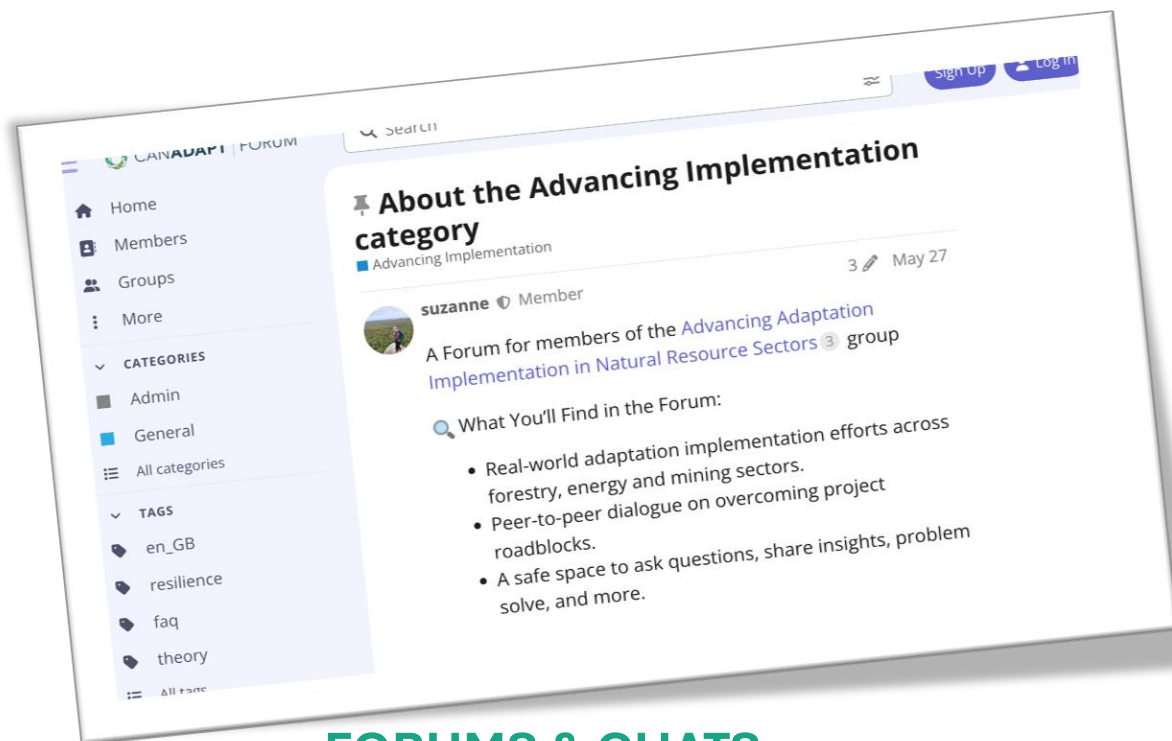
CANADAPT | FORUM

Search

Sign Up

Log In

Home

Members

Groups

More

CATEGORIES

Admin

General

All categories

TAGS

en_GB

resilience

faq

theory

All tags

About the Advancing Implementation category

Advancing Implementation

3 May 27

suzanne Member

A Forum for members of the Advancing Adaptation Implementation in Natural Resource Sectors 3 group

What You'll Find in the Forum:

- Real-world adaptation implementation efforts across forestry, energy and mining sectors.
- Peer-to-peer dialogue on overcoming project roadblocks.
- A safe space to ask questions, share insights, problem solve, and more.

FORUMS & CHATS